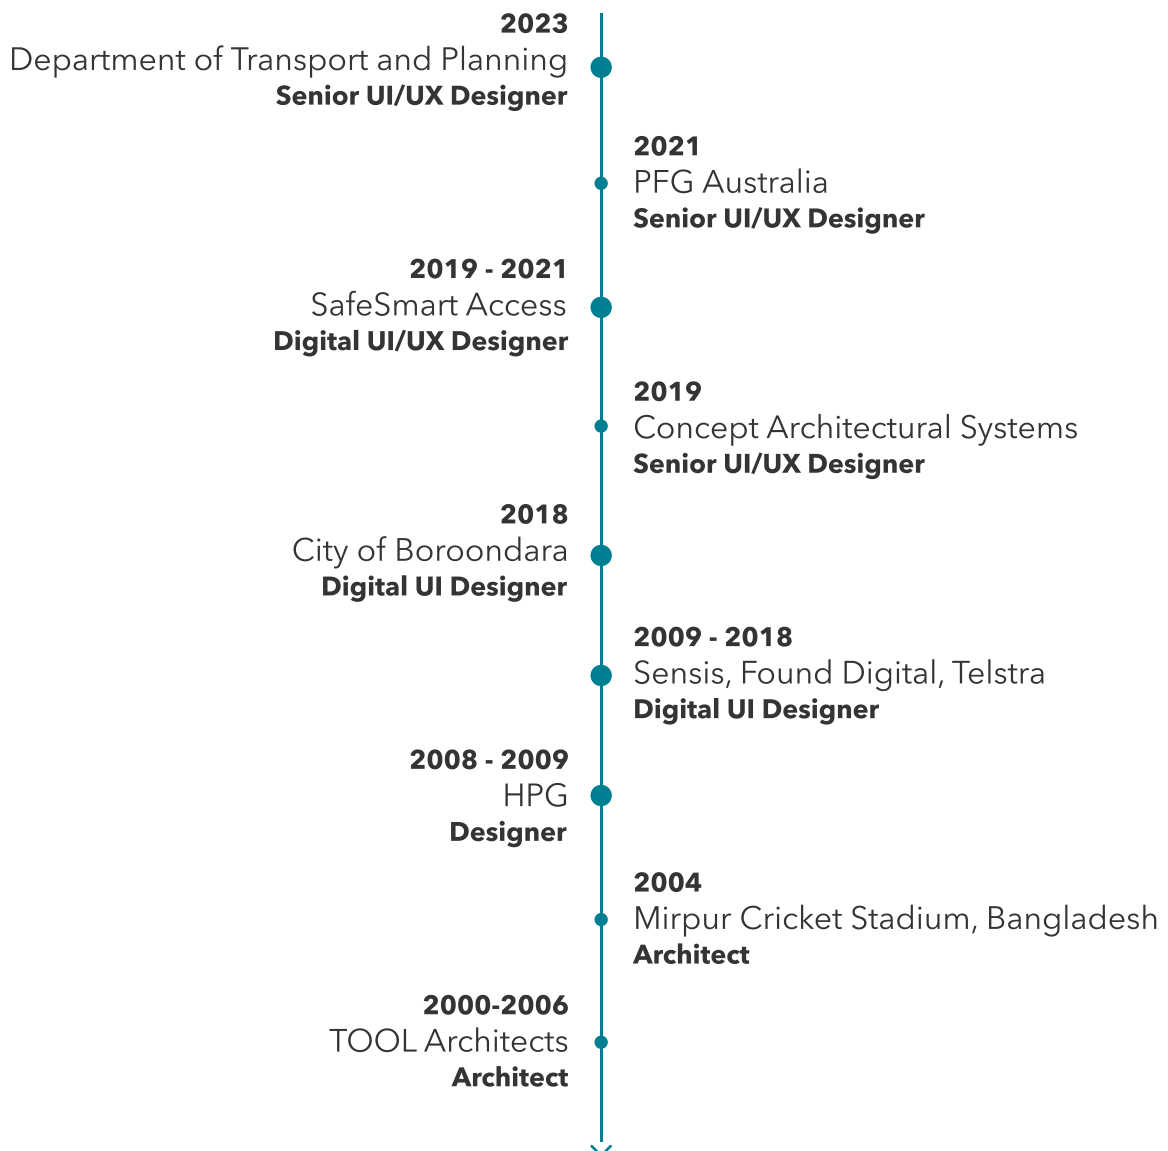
2023
Department of Transport and Planning
Senior UI/UX Designer

2021
PFG Australia
Senior UI/UX Designer

2019 - 2021
SafeSmart Access
Digital UI/UX Designer

2019
Concept Architectural Systems
Senior UI/UX Designer

2018
City of Boroondara
Digital UI Designer

2009 - 2018
Sensis, Found Digital, Telstra
Digital UI Designer

2008 - 2009
HPG
Designer

2004
Mirpur Cricket Stadium, Bangladesh
Architect

2000-2006
TOOL Architects
Architect